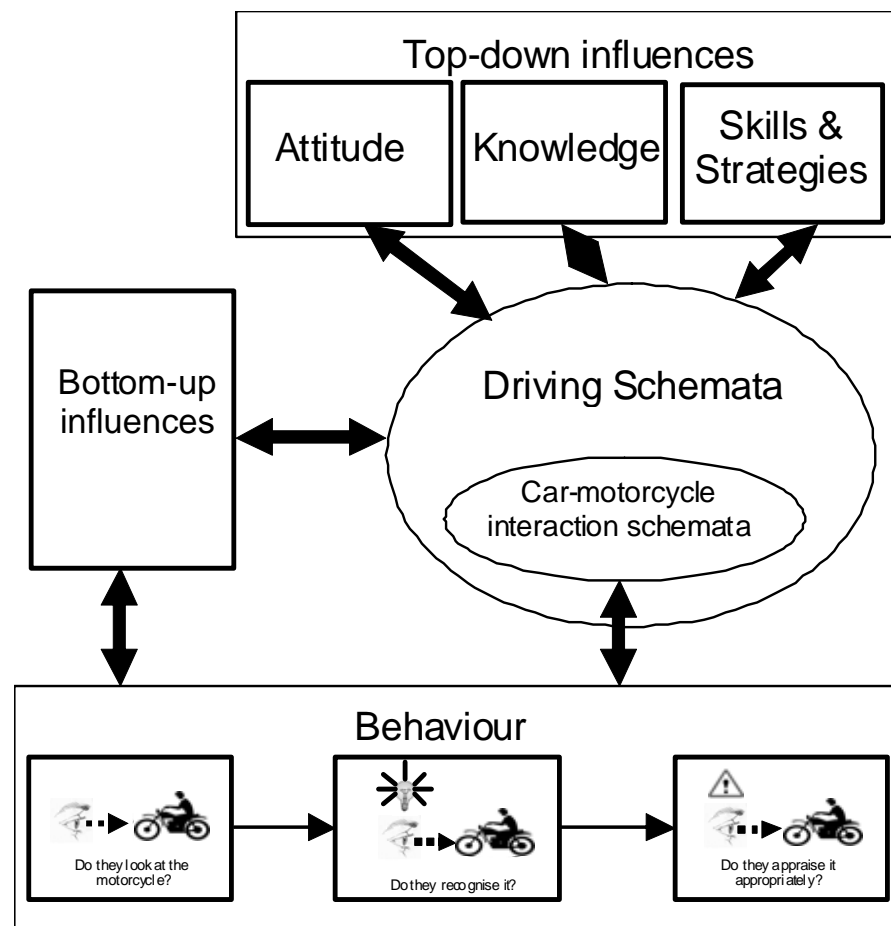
Top-down influences

Attitude

Knowledge

Skills & Strategies

Bottom-up influences

Driving Schemata

Car-motorcycle interaction schemata

Behaviour

Do they look at the motorcycle?

Do they recognise it?

Do they appraise it appropriately?